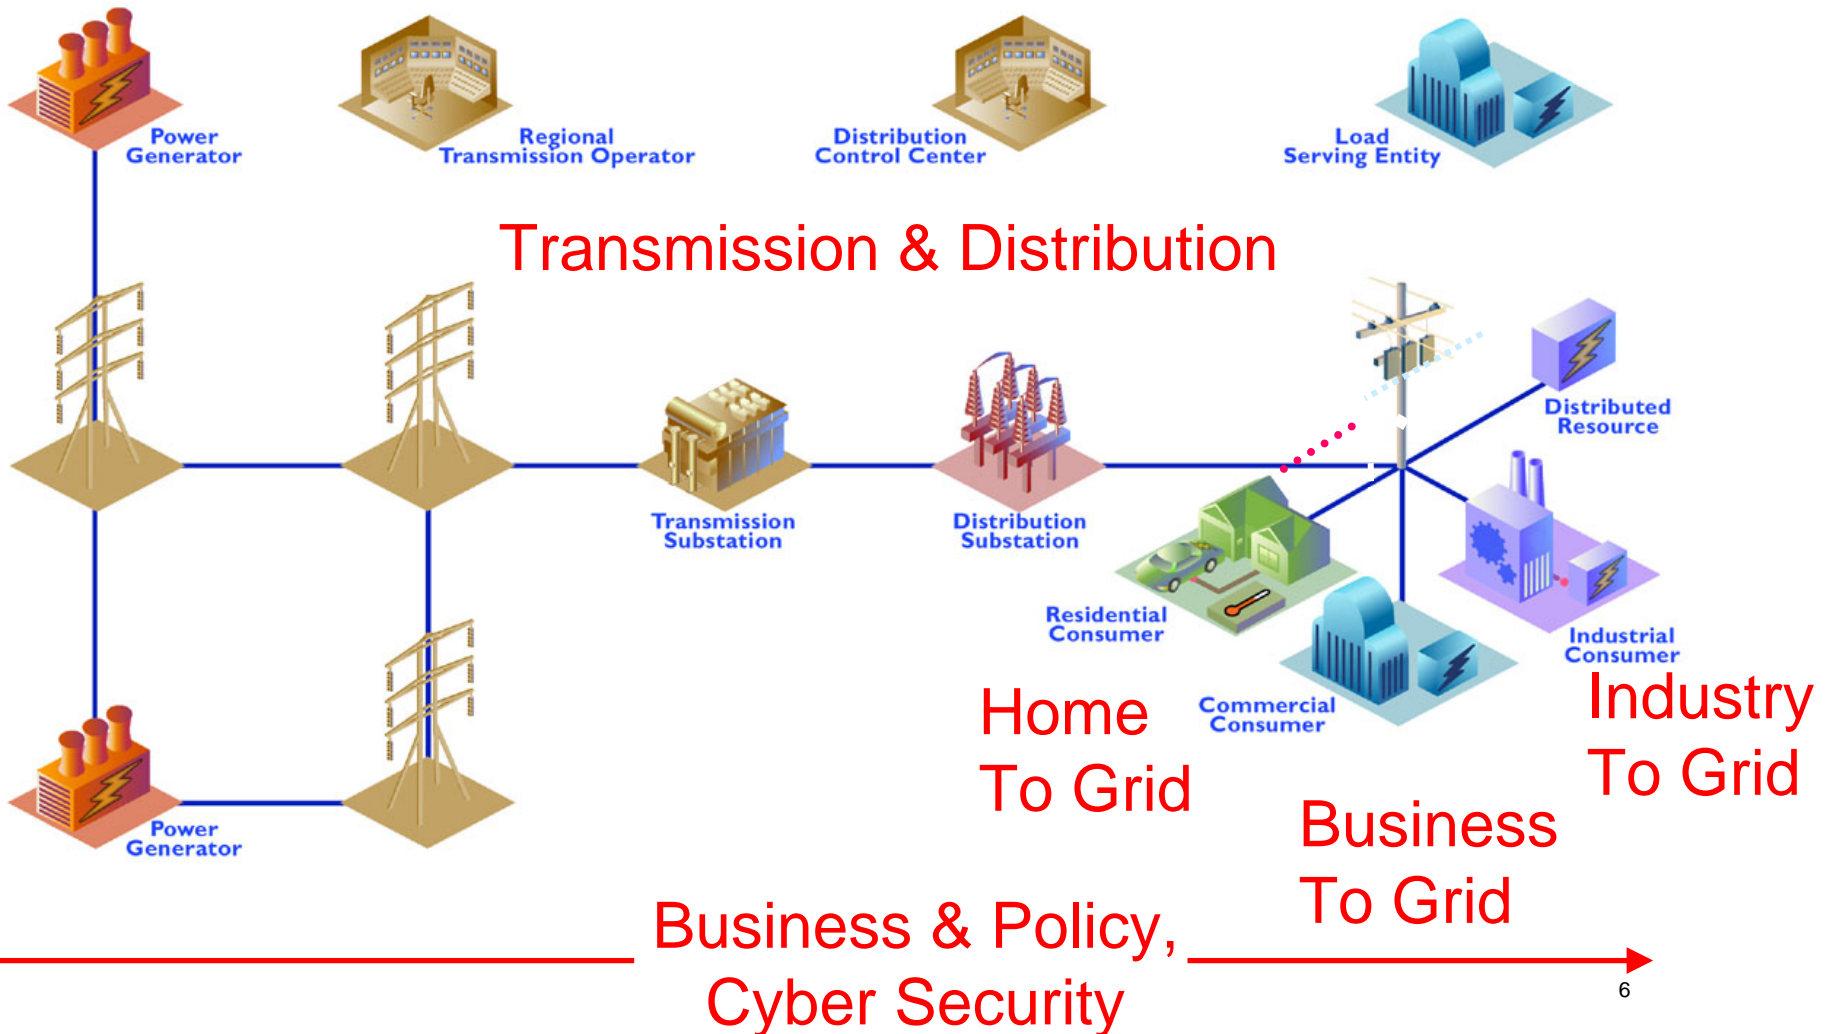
Power Generator

Regional Transmission Operator

Distribution Control Center

Load Serving Entity

Transmission & Distribution

Distributed Resource

Transmission Substation

Distribution Substation

Residential Consumer

Industrial Consumer

Commercial Consumer

Home To Grid

Industry To Grid

Power Generator

Business To Grid

Business & Policy, Cyber Security

6